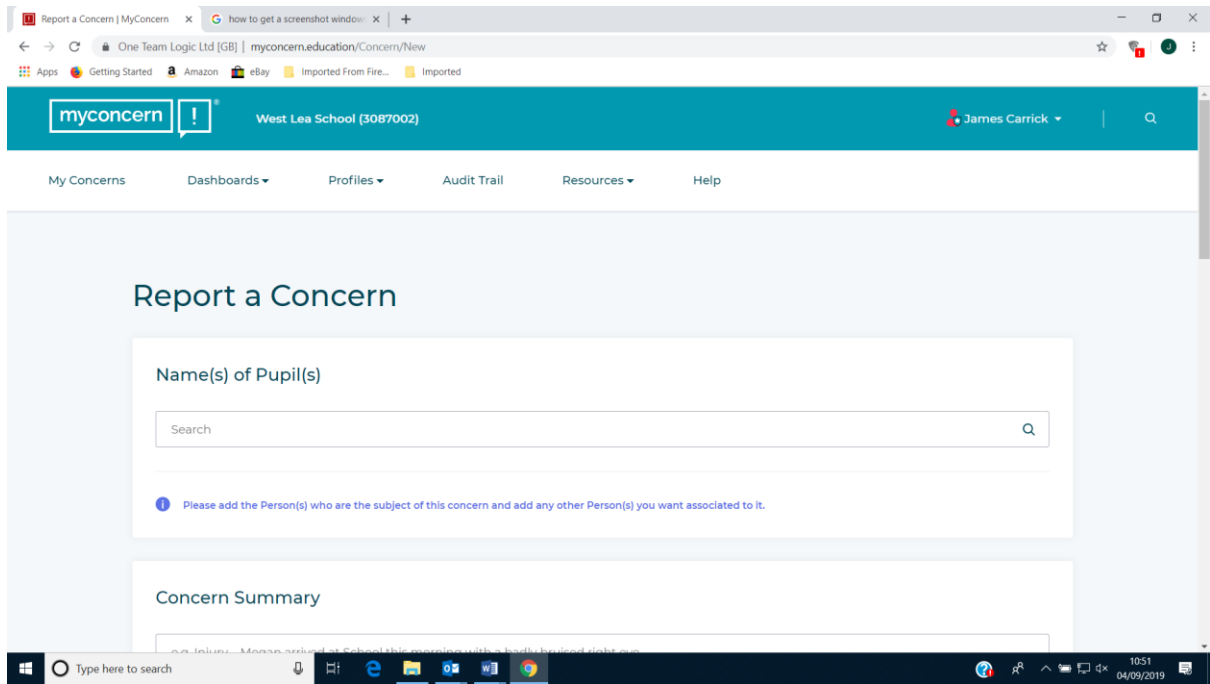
Report a Concern | MyConcern ×
how to get a screenshot window ×
+

One Team Logic Ltd [GB] | myconcern.education/Concern/New

Apps Getting Started Amazon eBay Imported From Fire... Imported

myconcern !

West Lea School (3087002)

James Carrick

My Concerns Dashboards Profiles Audit Trail Resources Help

Report a Concern

Name(s) of Pupil(s)

Search

Please add the Person(s) who are the subject of this concern and add any other Person(s) you want associated to it.

Concern Summary

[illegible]

Type here to search

10:51
04/09/2019